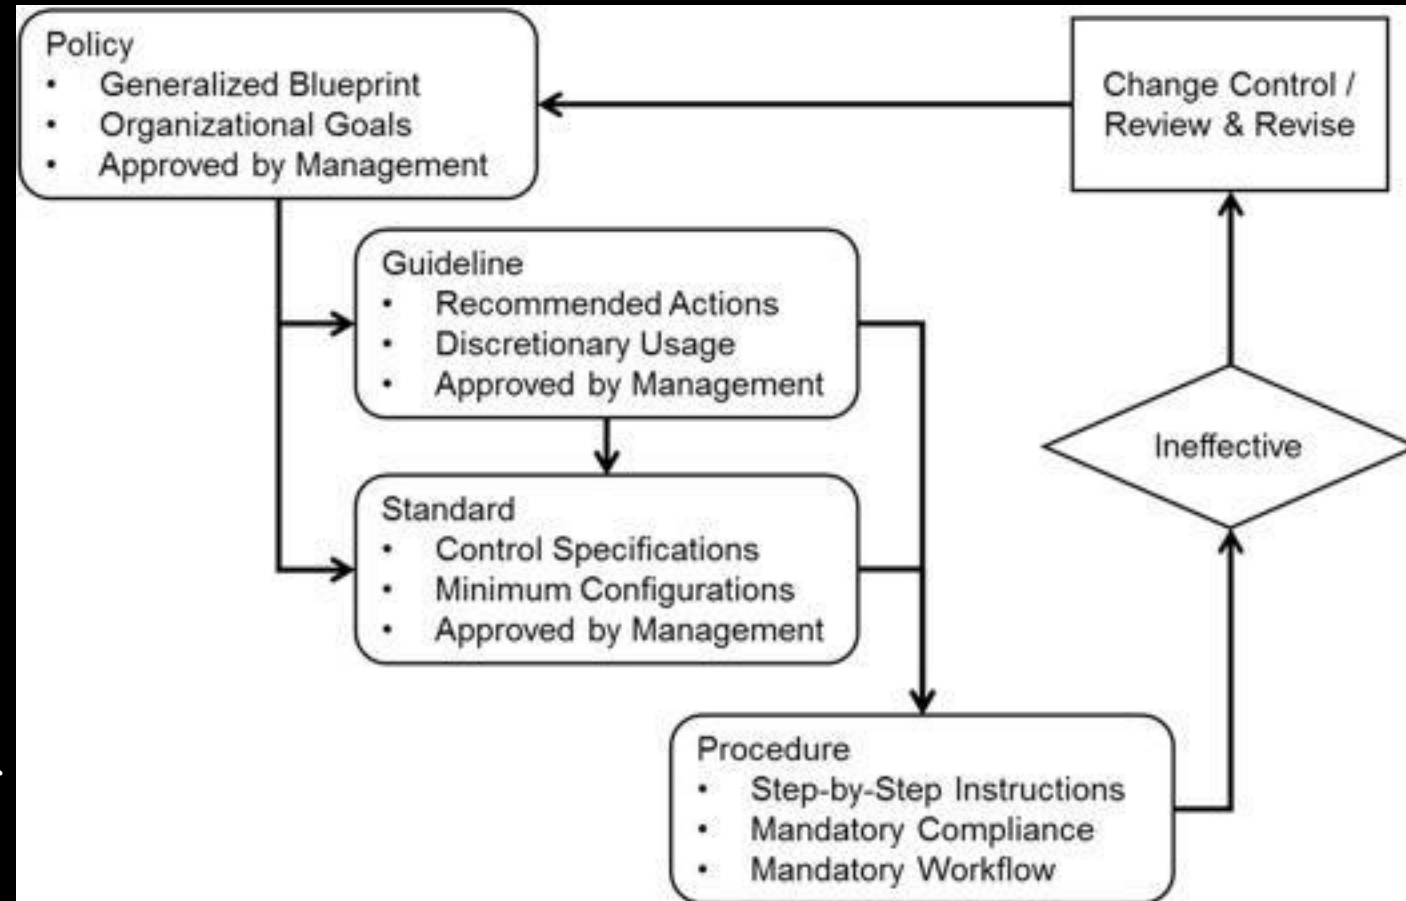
Policy
- Generalized Blueprint
- Organizational Goals
- Approved by Management

Change Control / Review & Revise

Guideline
- Recommended Actions
- Discretionary Usage
- Approved by Management

Ineffective

Standard
- Control Specifications
- Minimum Configurations
- Approved by Management

Procedure
- Step-by-Step Instructions
- Mandatory Compliance
- Mandatory Workflow